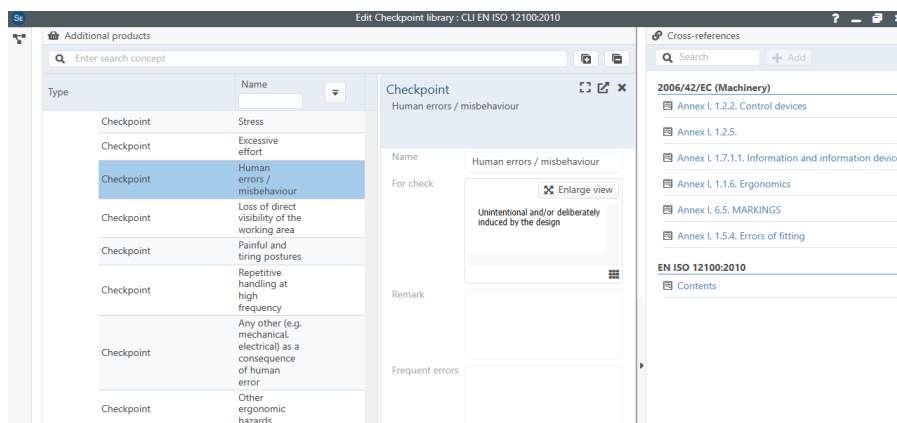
Se

Edit Checkpoint library : CLI EN ISO 12100:2010

?

Additional products

Enter search concept

| Type | Name |
|---|---|
| Checkpoint | Stress |
| Checkpoint | Excessive effort |
| Checkpoint | Human errors / misbehaviour |
| Checkpoint | Loss of direct visibility of the working area |
| Checkpoint | Painful and tiring postures |
| Checkpoint | Repetitive handling at high frequency |
| Checkpoint | Any other (e.g. mechanical, electrical) as a consequence of human error |
| Checkpoint | Other ergonomic hazards |

Checkpoint

Human errors / misbehaviour

Name

Human errors / misbehaviour

For check

Enlarge view

Unintentional and/or deliberately induced by the design

Remark

Frequent errors

Cross-references

Search

+ Add

2006/42/EC (Machinery)

Annex I, 1.2.2. Control devices

Annex I, 1.2.5.

Annex I, 1.7.1.1. Information and information devic

Annex I, 1.1.6. Ergonomics

Annex I, 6.5. MARKINGS

Annex I, 1.5.4. Errors of fitting

EN ISO 12100:2010

Contents